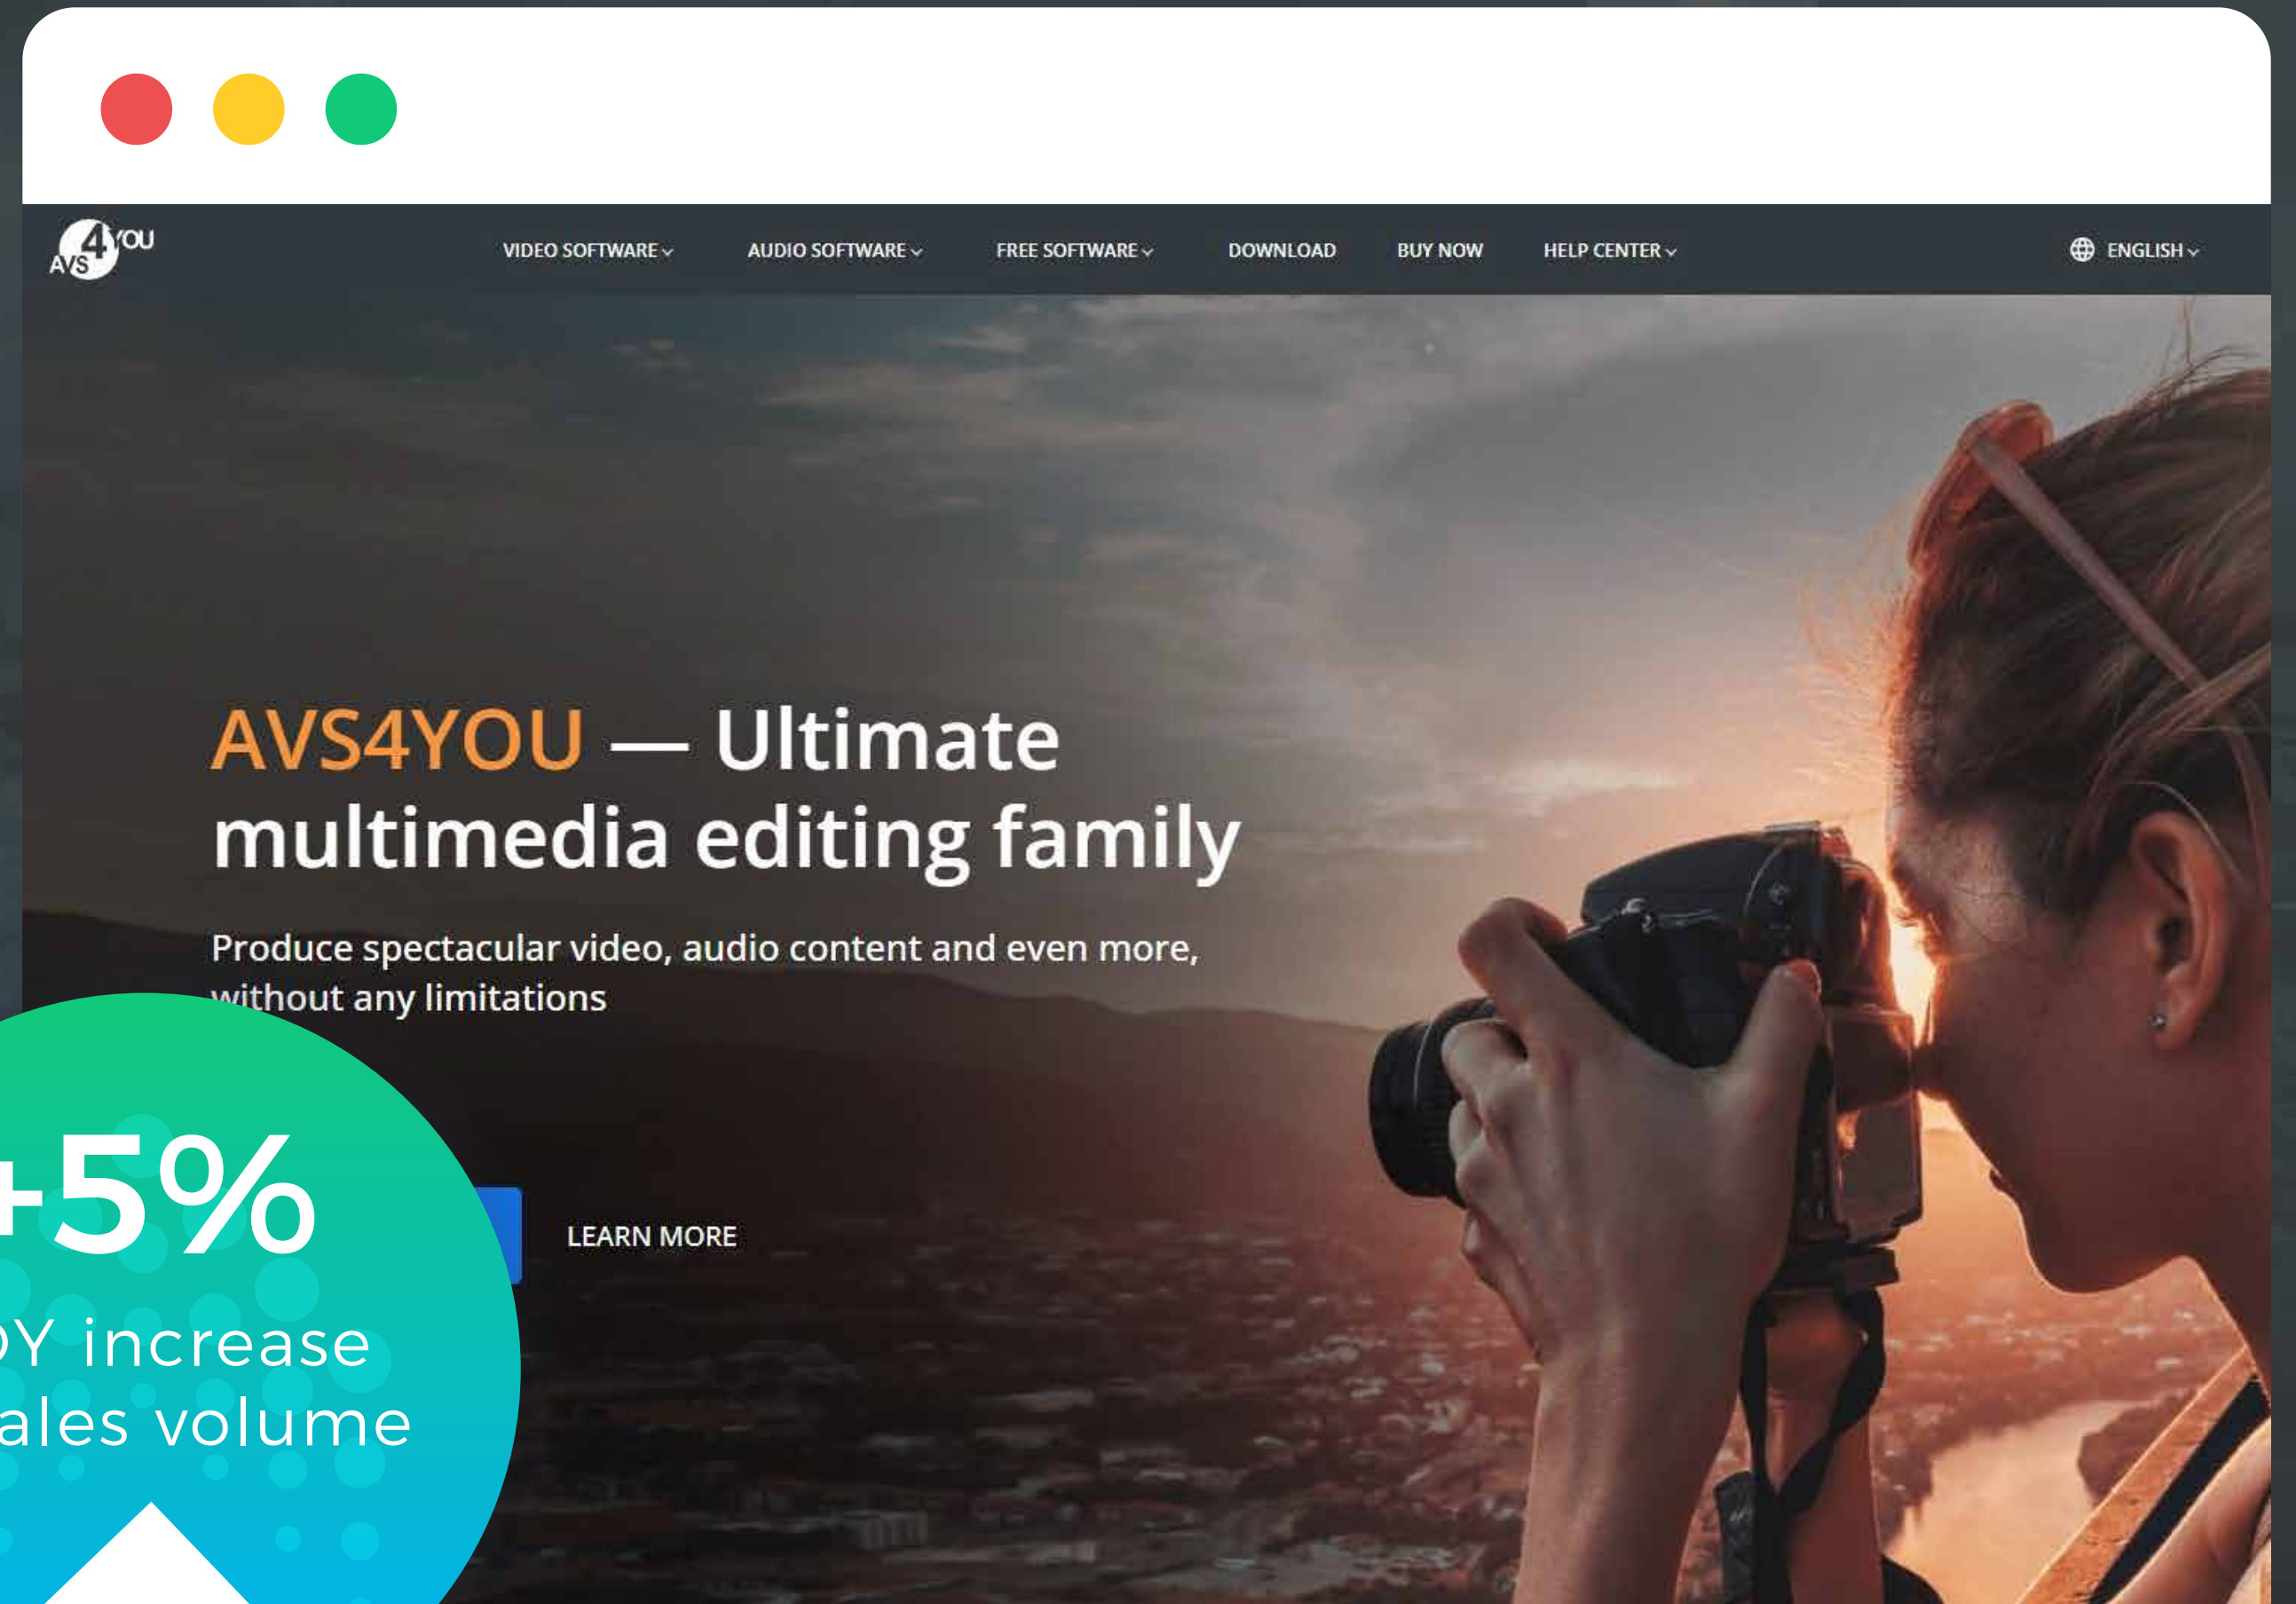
AVS 4 YOU

VIDEO SOFTWARE AUDIO SOFTWARE FREE SOFTWARE DOWNLOAD BUY NOW HELP CENTER ENGLISH

AVS4YOU — Ultimate multimedia editing family

Produce spectacular video, audio content and even more, without any limitations

LEARN MORE

+5%

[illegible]Y increase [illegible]ales volume